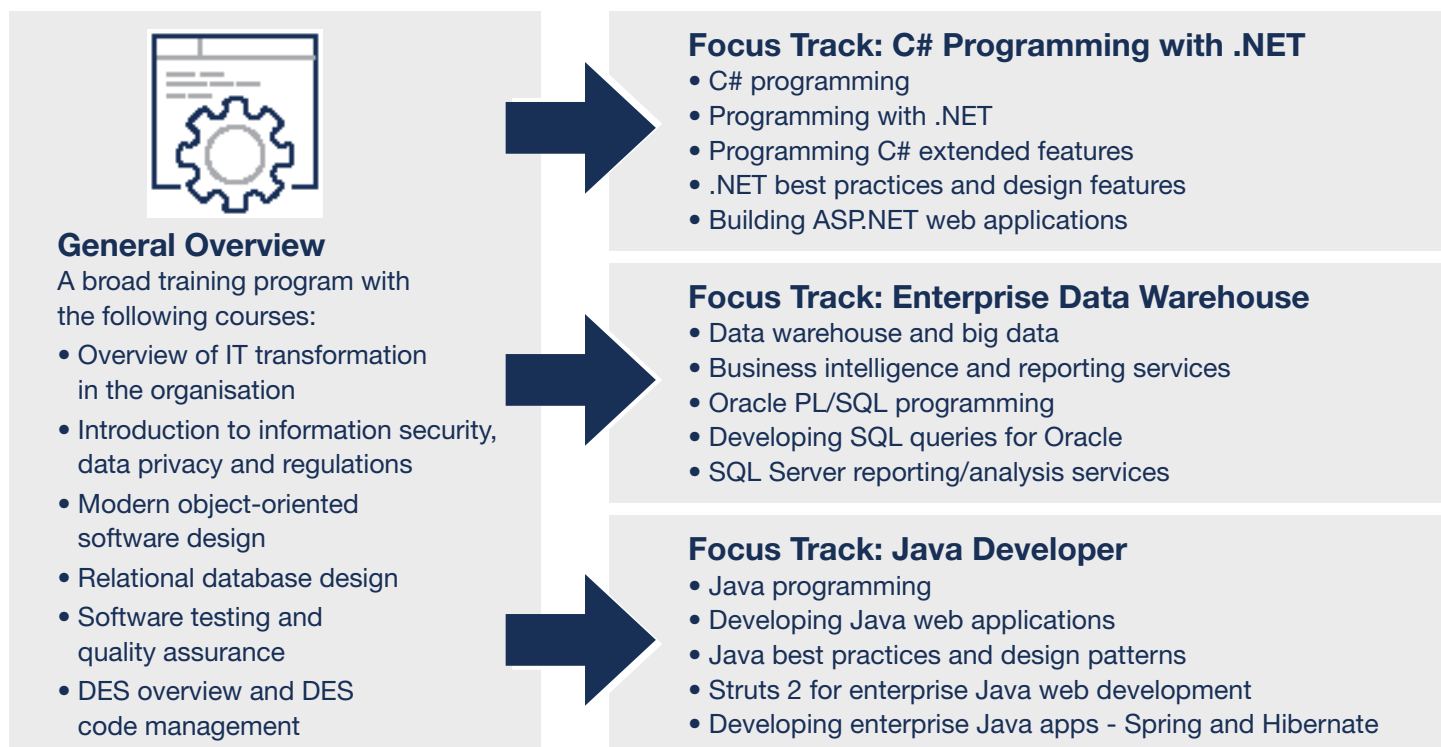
General Overview

A broad training program with the following courses:

• Overview of IT transformation in the organisation
• Introduction to information security, data privacy and regulations
• Modern object-oriented software design
• Relational database design
• Software testing and quality assurance
• DES overview and DES code management

Focus Track: C# Programming with .NET

• C# programming
• Programming with .NET
• Programming C# extended features
• .NET best practices and design features
• Building ASP.NET web applications

Focus Track: Enterprise Data Warehouse

• Data warehouse and big data
• Business intelligence and reporting services
• Oracle PL/SQL programming
• Developing SQL queries for Oracle
• SQL Server reporting/analysis services

Focus Track: Java Developer

• Java programming
• Developing Java web applications
• Java best practices and design patterns
• Struts 2 for enterprise Java web development
• Developing enterprise Java apps - Spring and Hibernate